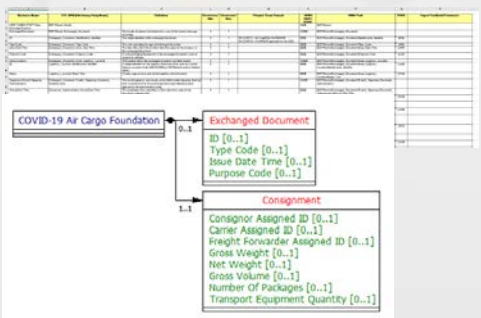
COVID-19 Air Cargo Foundation

0..1

Exchanged Document

ID [0..1]
Type Code [0..1]
Issue Date Time [0..1]
Purpose Code [0..1]

1..1

Consignment

Consignor Assigned ID [0..1]
Carrier Assigned ID [0..1]
Freight Forwarder Assigned ID [0..1]
Gross Weight [0..1]
Gross Volume [0..1]
Net Weight [0..1]
Number Of Packages [0..1]
Transport Equipment Quantity [0..1]

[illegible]